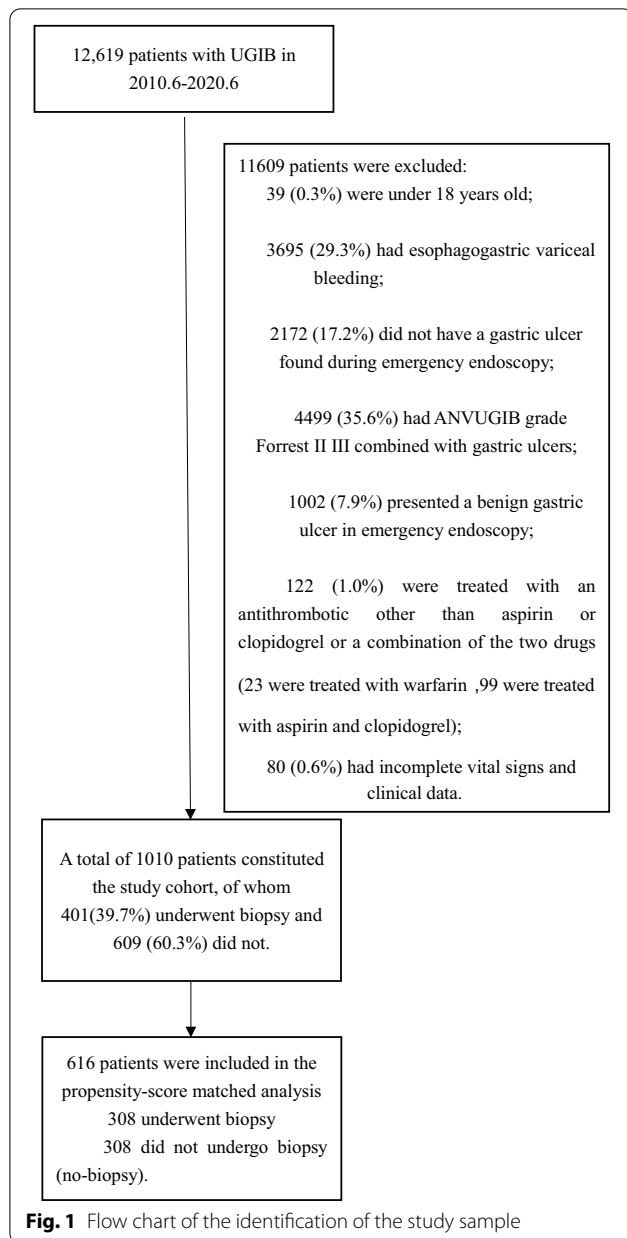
12,619 patients with UGIB in 2010.6-2020.6

11609 patients were excluded:
39 (0.3%) were under 18 years old;

3695 (29.3%) had esophagogastric variceal bleeding;

2172 (17.2%) did not have a gastric ulcer found during emergency endoscopy;

4499 (35.6%) had ANVUGIB grade Forrest II III combined with gastric ulcers;

1002 (7.9%) presented a benign gastric ulcer in emergency endoscopy;

122 (1.0%) were treated with an antithrombotic other than aspirin or clopidogrel or a combination of the two drugs

(23 were treated with warfarin ,99 were treated

with aspirin and clopidogrel);

80 (0.6%) had incomplete vital signs and clinical data.

A total of 1010 patients constituted the study cohort, of whom 401(39.7%) underwent biopsy and 609 (60.3%) did not.

616 patients were included in the propensity-score matched analysis
308 underwent biopsy
308 did not undergo biopsy (no-biopsy).

**Fig. 1** Flow chart of the identification of the study sample